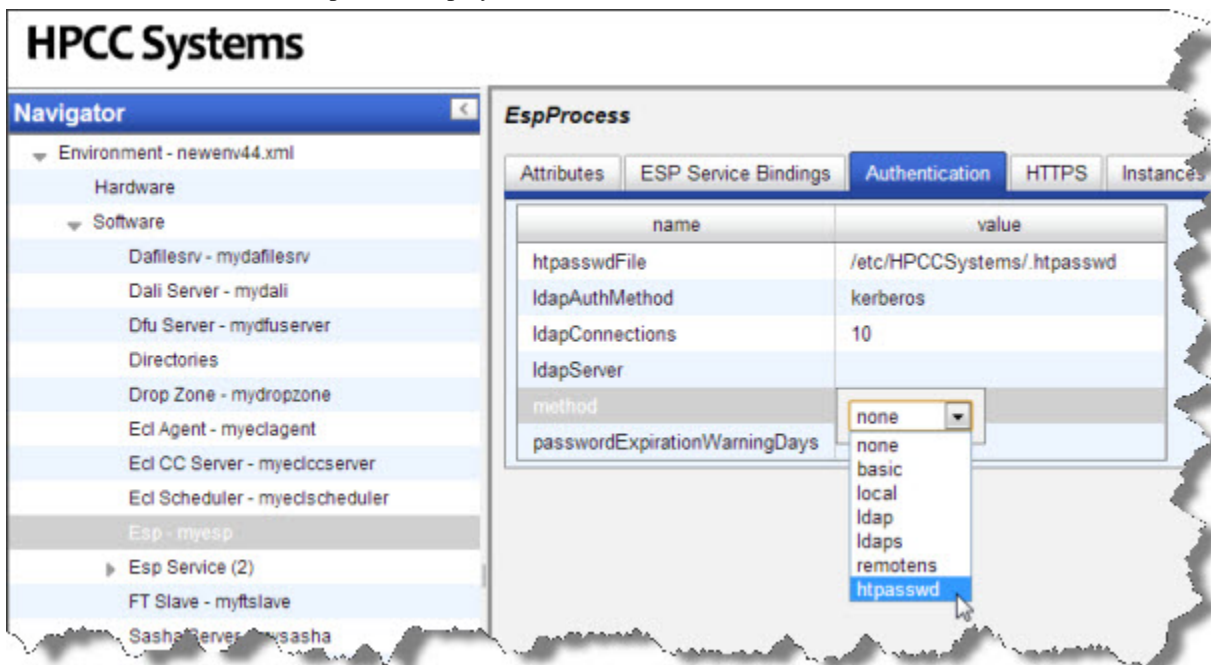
HPCC Systems

Navigator

Environment - newenv44.xml
Hardware
Software
Dafilesrv - mydafilesrv
Dali Server - mydali
Dfu Server - mydfuserver
Directories
Drop Zone - mydropzone
Ecl Agent - myeclagent
Ecl CC Server - myeclccserver
Ecl Scheduler - myeclscheduler
Esp - myesp
Esp Service (2)
FT Slave - myftslave
Sasha Server - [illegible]sasha

EspProcess

Attributes | ESP Service Bindings | Authentication | HTTPS | Instances

| name | value |
|---|---|
| htpasswdFile | /etc/HPCCSystems/.htpasswd |
| ldapAuthMethod | kerberos |
| ldapConnections | 10 |
| ldapServer | |
| method | none |
| passwordExpirationWarningDays | |

none
basic
local
ldap
ldaps
remotens
htpasswd